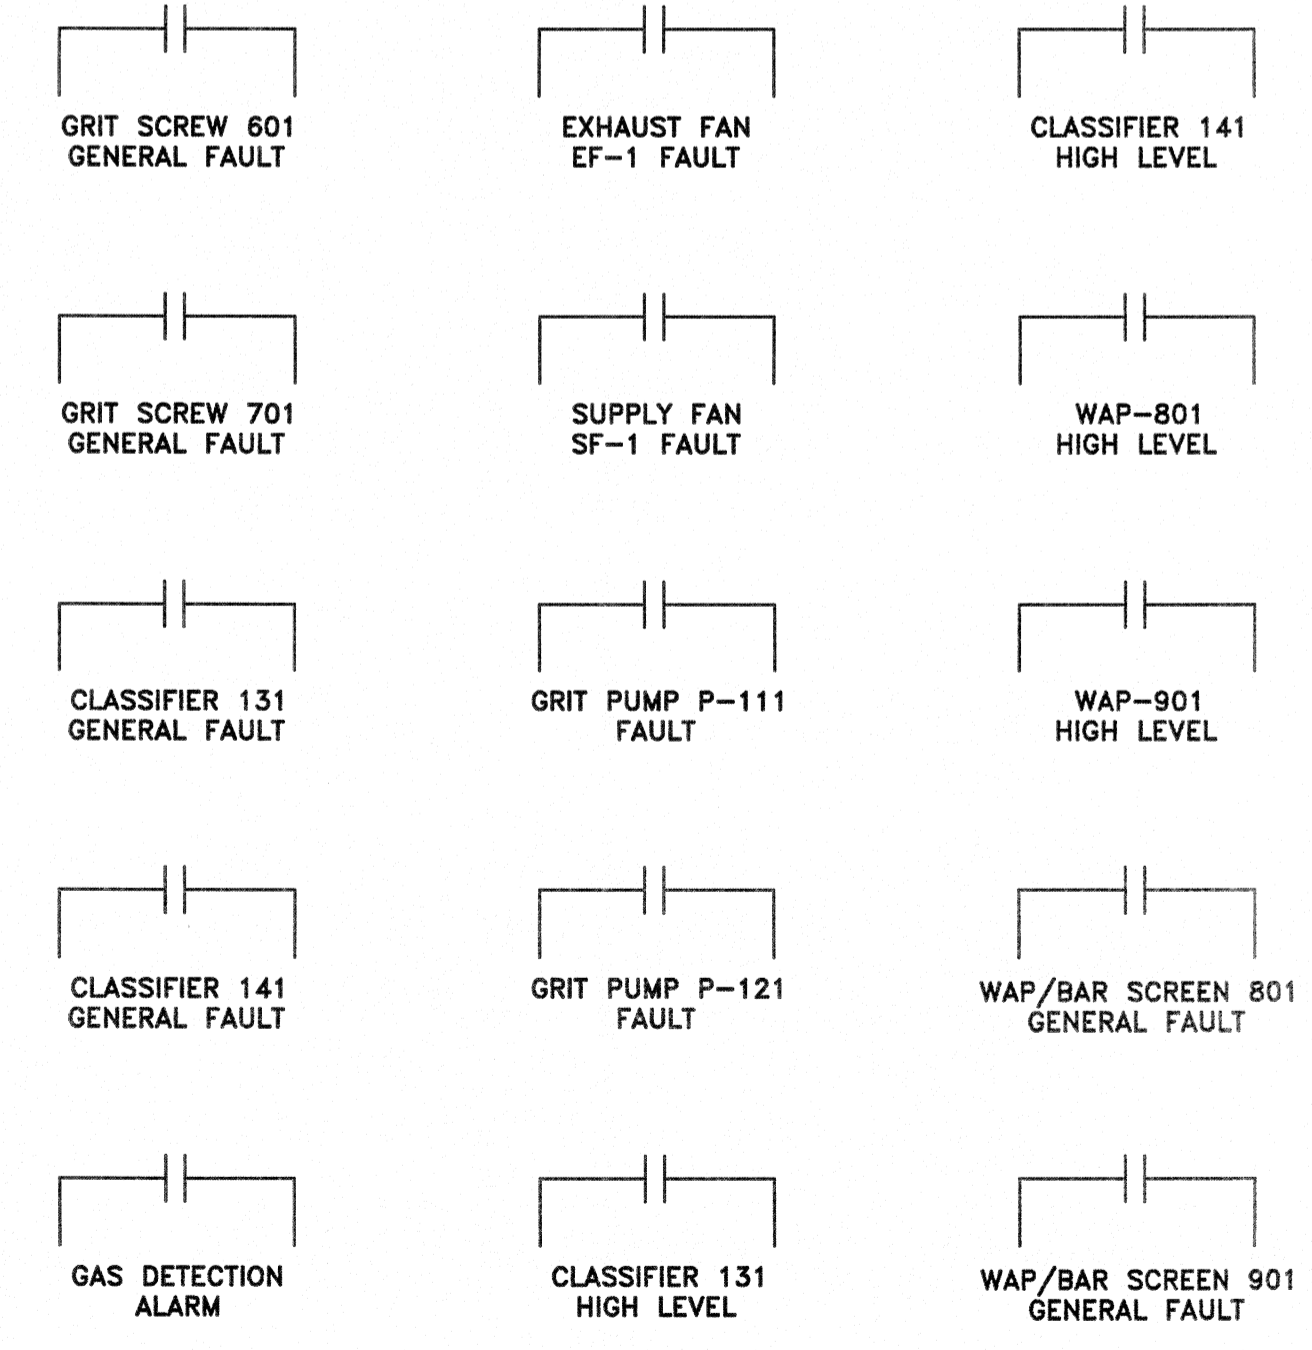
GRIT SCREW 601
GENERAL FAULT

EXHAUST FAN
EF–1 FAULT

CLASSIFIER 141
HIGH LEVEL

GRIT SCREW 701
GENERAL FAULT

SUPPLY FAN
SF–1 FAULT

WAP–801
HIGH LEVEL

CLASSIFIER 131
GENERAL FAULT

GRIT PUMP P–111
FAULT

WAP–901
HIGH LEVEL

CLASSIFIER 141
GENERAL FAULT

GRIT PUMP P–121
FAULT

WAP/BAR SCREEN 801
GENERAL FAULT

GAS DETECTION
ALARM

CLASSIFIER 131
HIGH LEVEL

WAP/BAR SCREEN 901
GENERAL FAULT